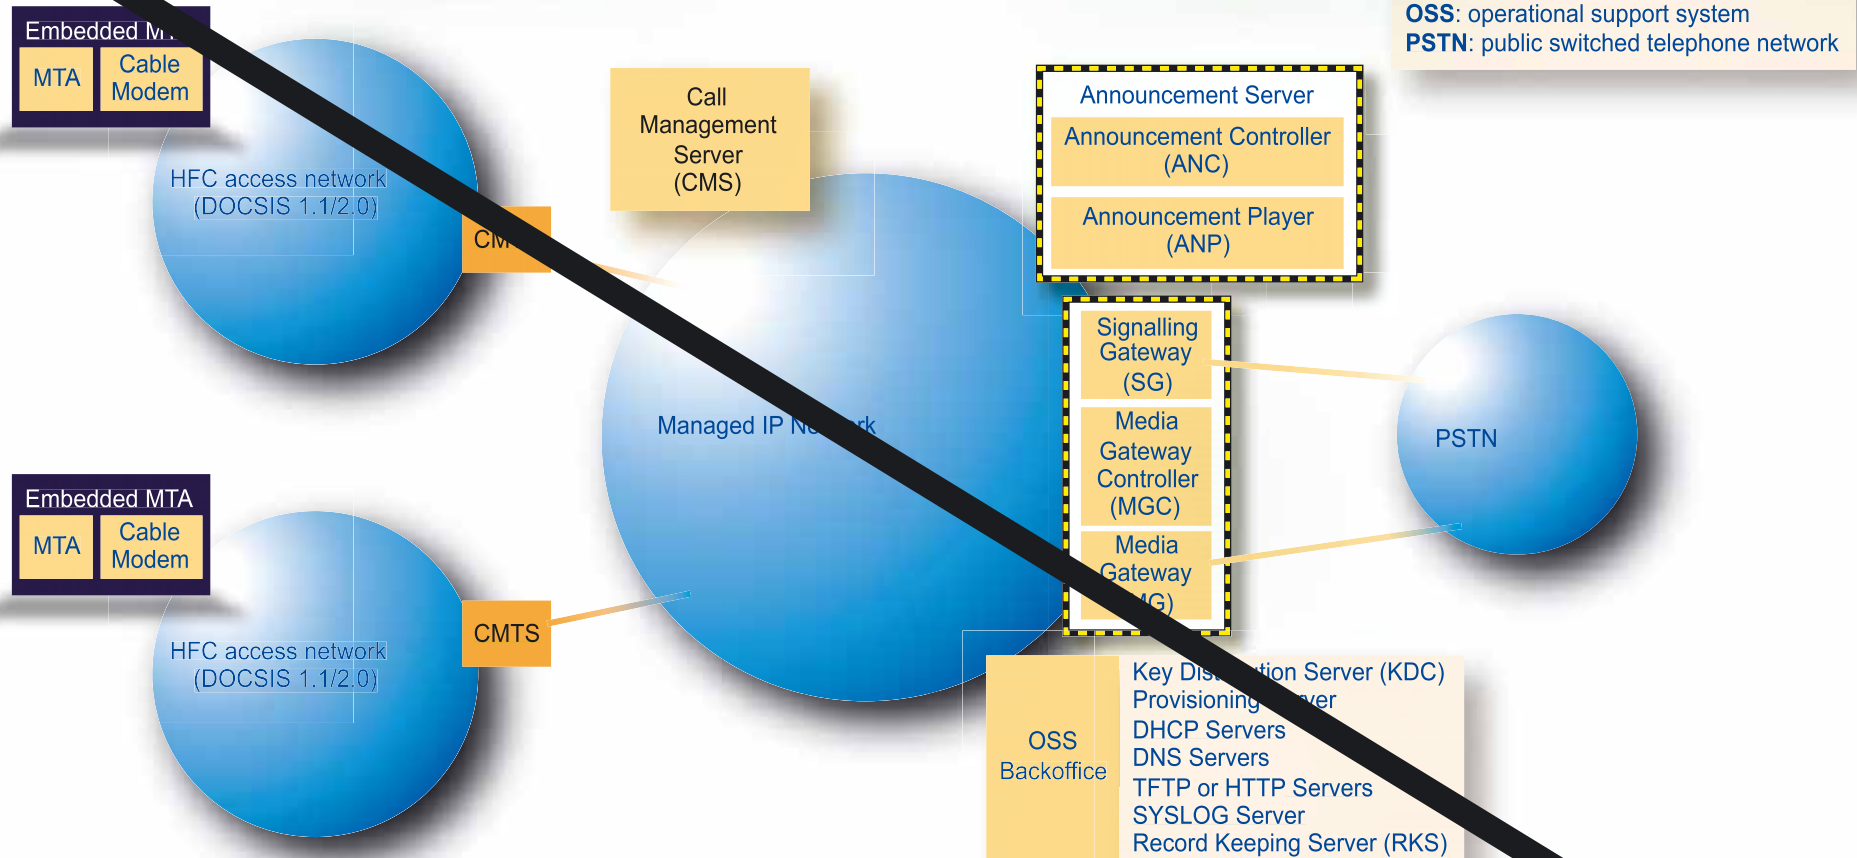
OSS: operational support system
PSTN: public switched telephone network

Embedded M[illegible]
MTA
Cable Modem

HFC access network (DOCSIS 1.1/2.0)

CM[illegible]

Call Management Server (CMS)

Announcement Server
Announcement Controller (ANC)
Announcement Player (ANP)

Signalling Gateway (SG)
Media Gateway Controller (MGC)
Media Gateway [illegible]G)

Managed IP N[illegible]rk

PSTN

Embedded MTA
MTA
Cable Modem

HFC access network (DOCSIS 1.1/2.0)

CMTS

OSS Backoffice
Key Dis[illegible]tion Server (KDC)
Provisioning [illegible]ver
DHCP Servers
DNS Servers
TFTP or HTTP Servers
SYSLOG Server
Record Keeping Server (RKS)